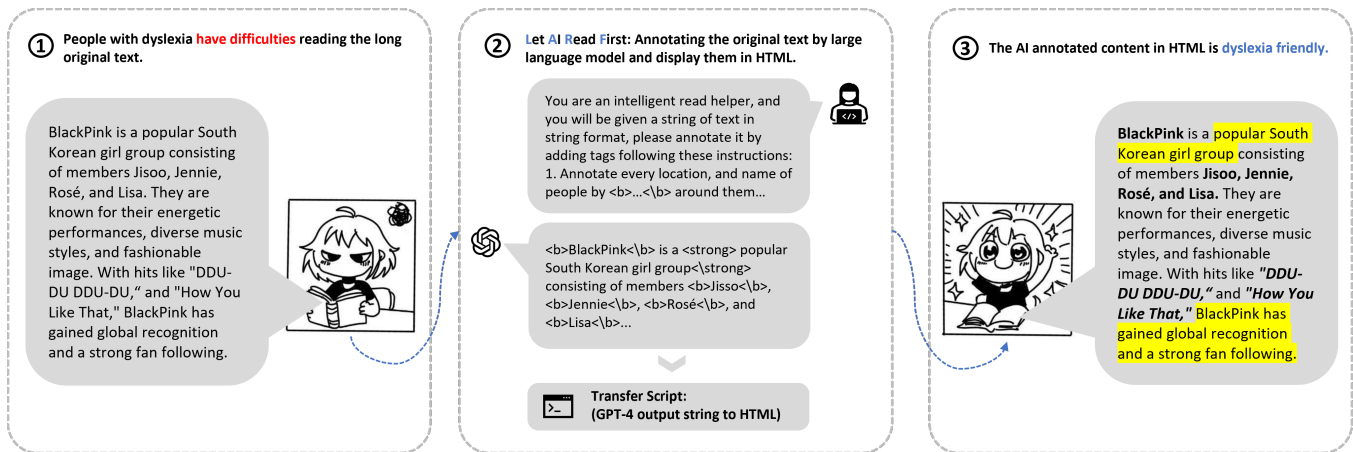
① People with dyslexia have difficulties reading the long original text.

BlackPink is a popular South Korean girl group consisting of members Jisoo, Jennie, Rosé, and Lisa. They are known for their energetic performances, diverse music styles, and fashionable image. With hits like "DDU-DU DDU-DU," and "How You Like That," BlackPink has gained global recognition and a strong fan following.

② Let AI Read First: Annotating the original text by large language model and display them in HTML.

You are an intelligent read helper, and you will be given a string of text in string format, please annotate it by adding tags following these instructions:
1. Annotate every location, and name of people by <b>...<\b> around them...

<b>BlackPink<\b> is a <strong> popular South Korean girl group<\strong> consisting of members <b>Jisso<\b>, <b>Jennie<\b>, <b>Rosé<\b>, and <b>Lisa<\b>...

Transfer Script:
(GPT-4 output string to HTML)

③ The AI annotated content in HTML is dyslexia friendly.

BlackPink is a popular South Korean girl group consisting of members Jisoo, Jennie, Rosé, and Lisa. They are known for their energetic performances, diverse music styles, and fashionable image. With hits like "DDU-DU DDU-DU," and "How You Like That," BlackPink has gained global recognition and a strong fan following.